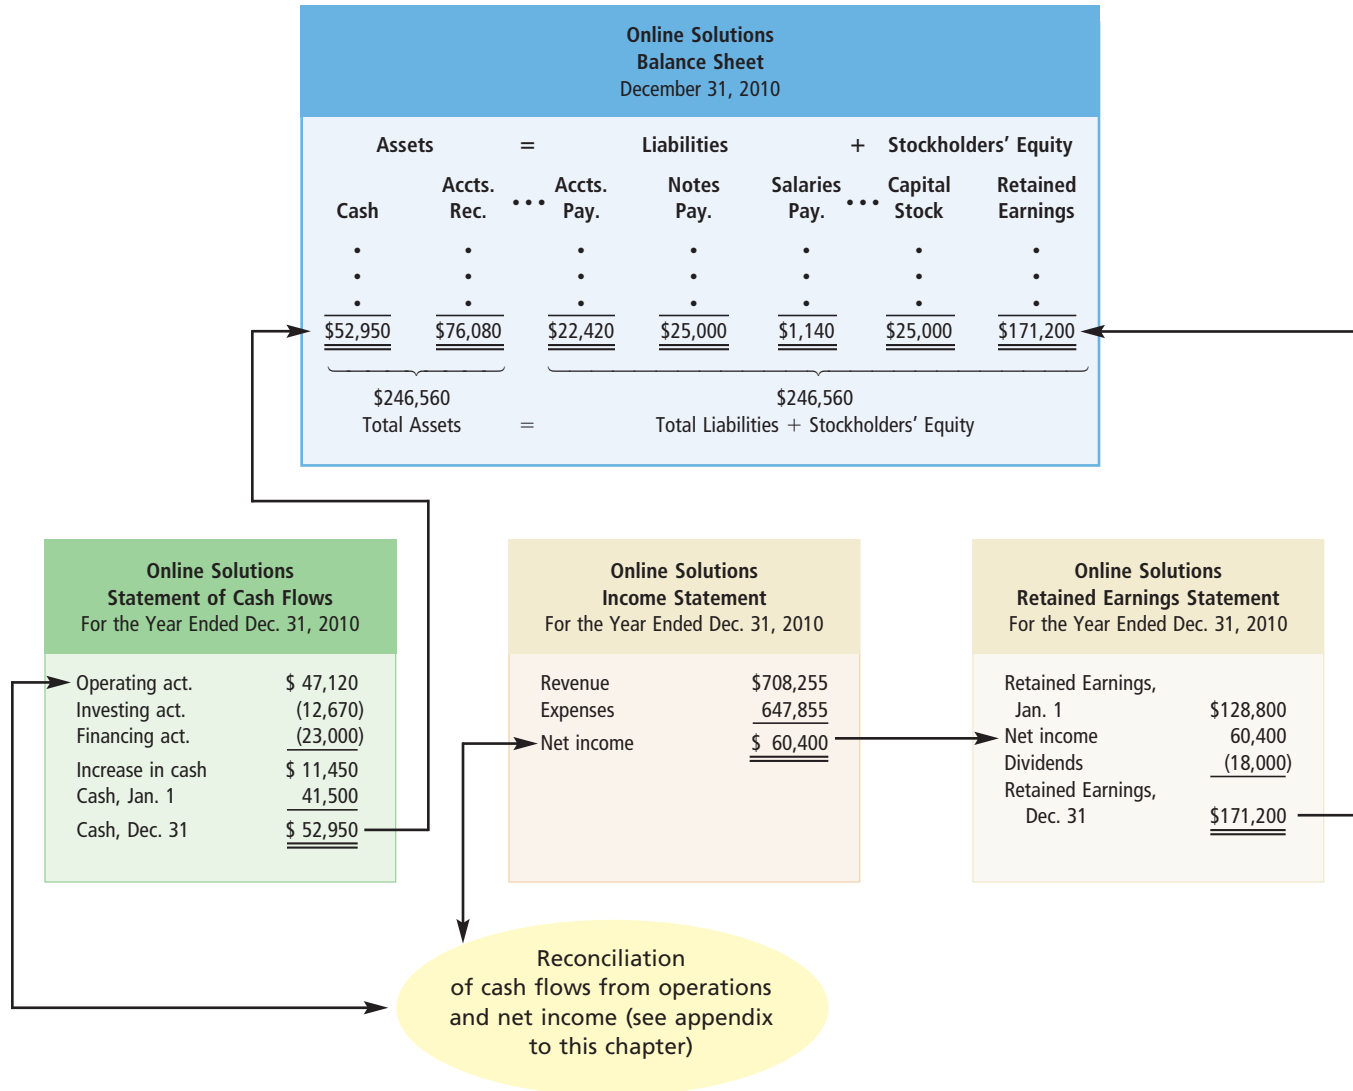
Online Solutions
Balance Sheet
December 31, 2010

| Assets | | = | Liabilities | | | + | Stockholders' Equity | |
|---|---|---|---|---|---|---|---|---|
| Cash | Accts. Rec. | ... | Accts. Pay. | Notes Pay. | Salaries Pay. | ... | Capital Stock | Retained Earnings |
| $52,950 | $76,080 | | $22,420 | $25,000 | $1,140 | | $25,000 | $171,200 |

$246,560
Total Assets = $246,560
Total Liabilities + Stockholders' Equity

Online Solutions
Statement of Cash Flows
For the Year Ended Dec. 31, 2010

| | |
|---|---|
| Operating act. | $ 47,120 |
| Investing act. | (12,670) |
| Financing act. | (23,000) |
| Increase in cash | $ 11,450 |
| Cash, Jan. 1 | 41,500 |
| Cash, Dec. 31 | $ 52,950 |

Online Solutions
Income Statement
For the Year Ended Dec. 31, 2010

| | |
|---|---|
| Revenue | $708,255 |
| Expenses | 647,855 |
| Net income | $ 60,400 |

Online Solutions
Retained Earnings Statement
For the Year Ended Dec. 31, 2010

| | |
|---|---|
| Retained Earnings, Jan. 1 | $128,800 |
| Net income | 60,400 |
| Dividends | (18,000) |
| Retained Earnings, Dec. 31 | $171,200 |

Reconciliation of cash flows from operations and net income (see appendix to this chapter)